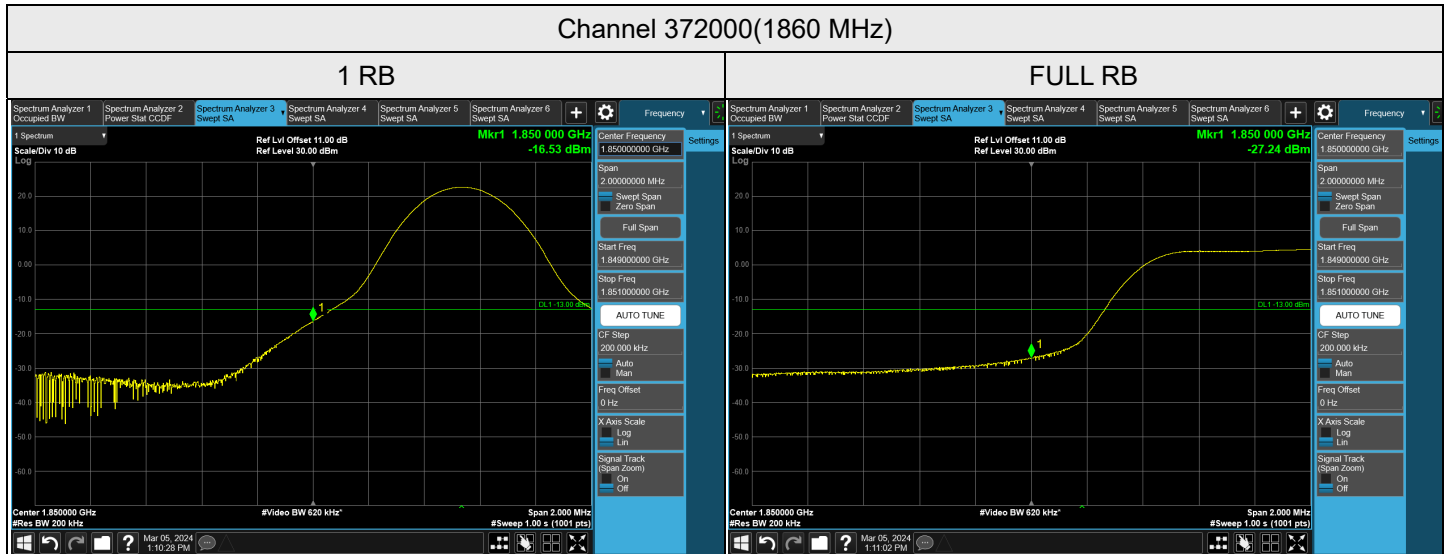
Channel 372000(1860 MHz)

| 1 RB | FULL RB |
|---|---|

Spectrum Analyzer 1 Occupied BW
Spectrum Analyzer 2 Power Stat CCDF
Spectrum Analyzer 3 Swept SA
Spectrum Analyzer 4 Swept SA
Spectrum Analyzer 5 Swept SA
Spectrum Analyzer 6 Swept SA
+
Frequency

1 Spectrum
Scale/Div 10 dB
Log
Ref Lvl Offset 11.00 dB
Ref Level 30.00 dBm
Mkr1 1.850 000 GHz
-16.53 dBm

20.0
10.0
0.00
-10.0
-20.0
-30.0
-40.0
-50.0
-60.0
1
DL1 -13.00 dBm

Center 1.850000 GHz
#Res BW 200 kHz
#Video BW 620 kHz*
Span 2.000 MHz
#Sweep 1.00 s (1001 pts)

Center Frequency
1.850000000 GHz
Settings
Span
2.00000000 MHz
Swept Span
Zero Span
Full Span
Start Freq
1.849000000 GHz
Stop Freq
1.851000000 GHz
AUTO TUNE
CF Step
200.000 kHz
Auto
Man
Freq Offset
0 Hz
X Axis Scale
Log
Lin
Signal Track
(Span Zoom)
On
Off

?
Mar 05, 2024
1:10:28 PM

Spectrum Analyzer 1 Occupied BW
Spectrum Analyzer 2 Power Stat CCDF
Spectrum Analyzer 3 Swept SA
Spectrum Analyzer 4 Swept SA
Spectrum Analyzer 5 Swept SA
Spectrum Analyzer 6 Swept SA
+
Frequency

1 Spectrum
Scale/Div 10 dB
Log
Ref Lvl Offset 11.00 dB
Ref Level 30.00 dBm
Mkr1 1.850 000 GHz
-27.24 dBm

20.0
10.0
0.00
-10.0
-20.0
-30.0
-40.0
-50.0
-60.0
1
DL1 -13.00 dBm

Center 1.850000 GHz
#Res BW 200 kHz
#Video BW 620 kHz*
Span 2.000 MHz
#Sweep 1.00 s (1001 pts)

Center Frequency
1.850000000 GHz
Settings
Span
2.00000000 MHz
Swept Span
Zero Span
Full Span
Start Freq
1.849000000 GHz
Stop Freq
1.851000000 GHz
AUTO TUNE
CF Step
200.000 kHz
Auto
Man
Freq Offset
0 Hz
X Axis Scale
Log
Lin
Signal Track
(Span Zoom)
On
Off

?
Mar 05, 2024
1:11:02 PM